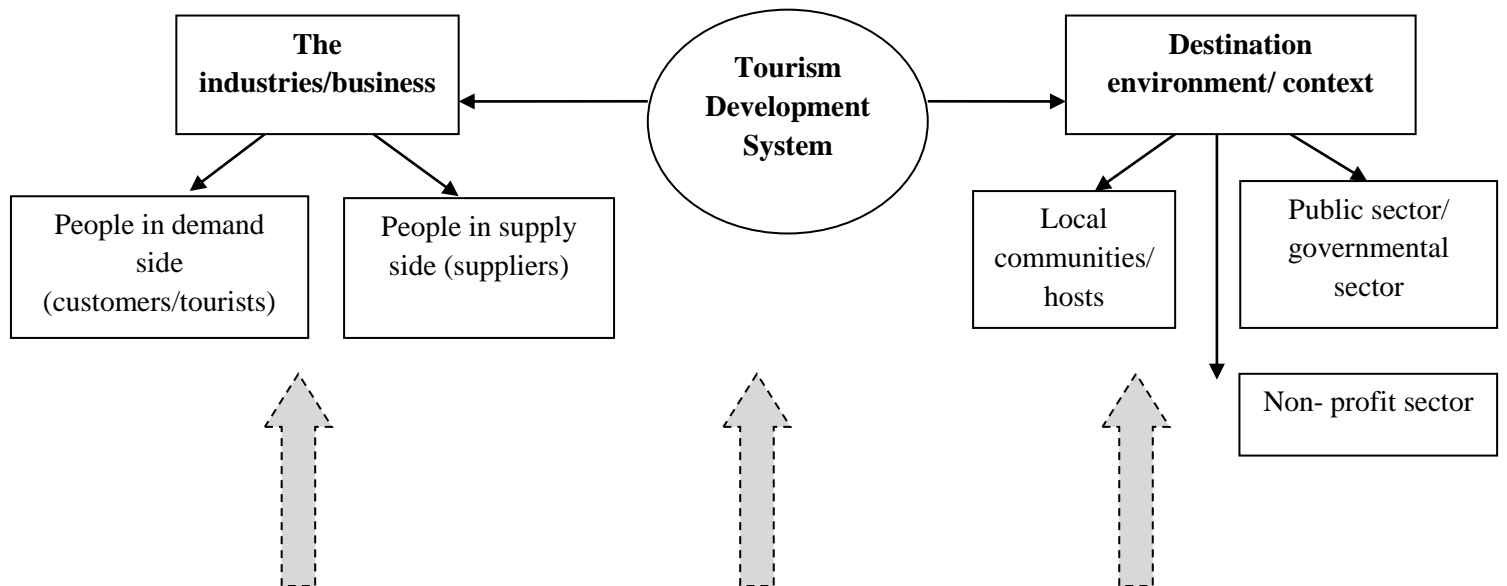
The industries/business

Tourism Development System

Destination environment/ context

People in demand side (customers/tourists)

People in supply side (suppliers)

Local communities/ hosts

Public sector/ governmental sector

Non- profit sector